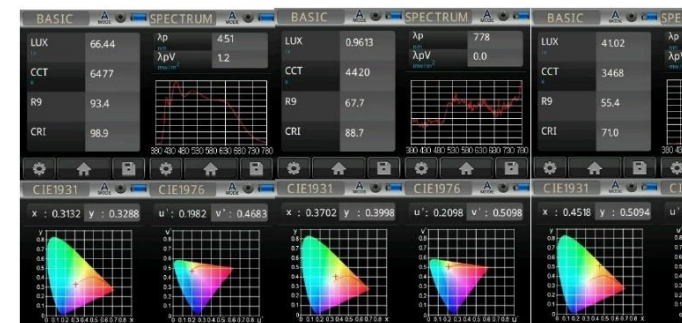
BASIC A
LUX 66.44
CCT 6477
R9 93.4
CRI 98.9

SPECTRUM A
λp 451
λpV 1.2
380 430 480 530 580 630 680 730 780

BASIC A
LUX 0.9613
CCT 4420
R9 67.7
CRI 88.7

SPECTRUM A
λp 778
λpV 0.0
380 430 480 530 580 630 680 730 780

BASIC A
LUX 41.02
CCT 3468
R9 55.4
CRI 71.0

CIE1931 A
x : 0.3132 y : 0.3288

CIE1976 A
u' : 0.1982 v' : 0.4683

CIE1931 A
x : 0.3702 y : 0.3998

CIE1976 A
u' : 0.2098 v' : 0.5098

CIE1931 A
x : 0.4518 y : 0.5094